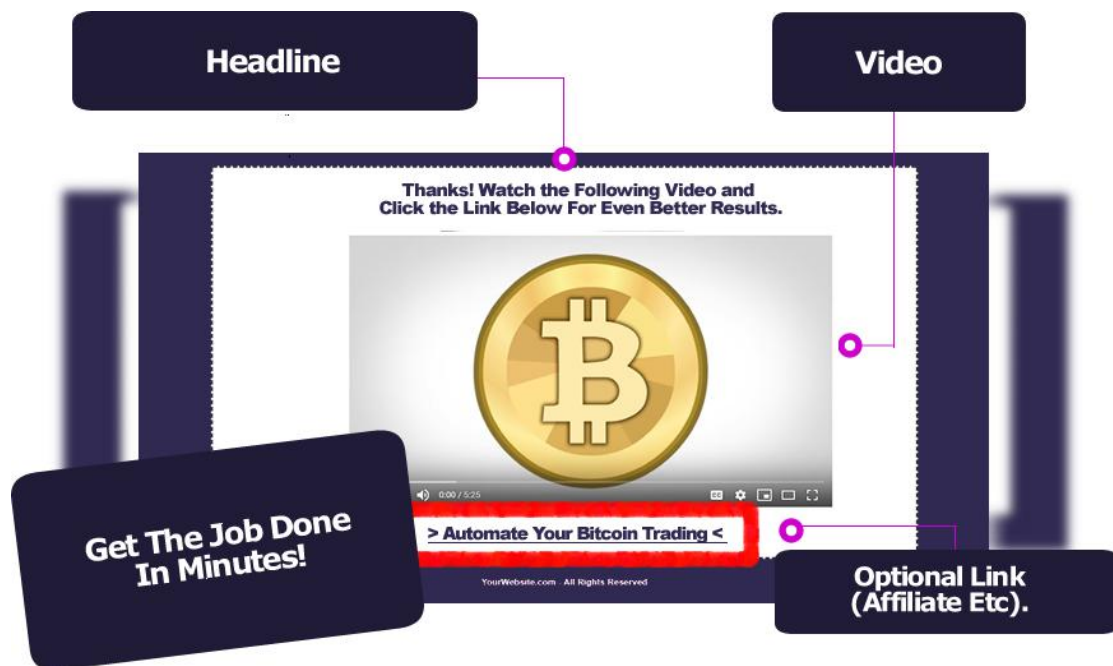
Headline

Video

Thanks! Watch the Following Video and Click the Link Below For Even Better Results.

0:00 / 5:25

> Automate Your Bitcoin Trading <

YourWebsite.com - All Rights Reserved

Get The Job Done In Minutes!

Optional Link (Affiliate Etc).